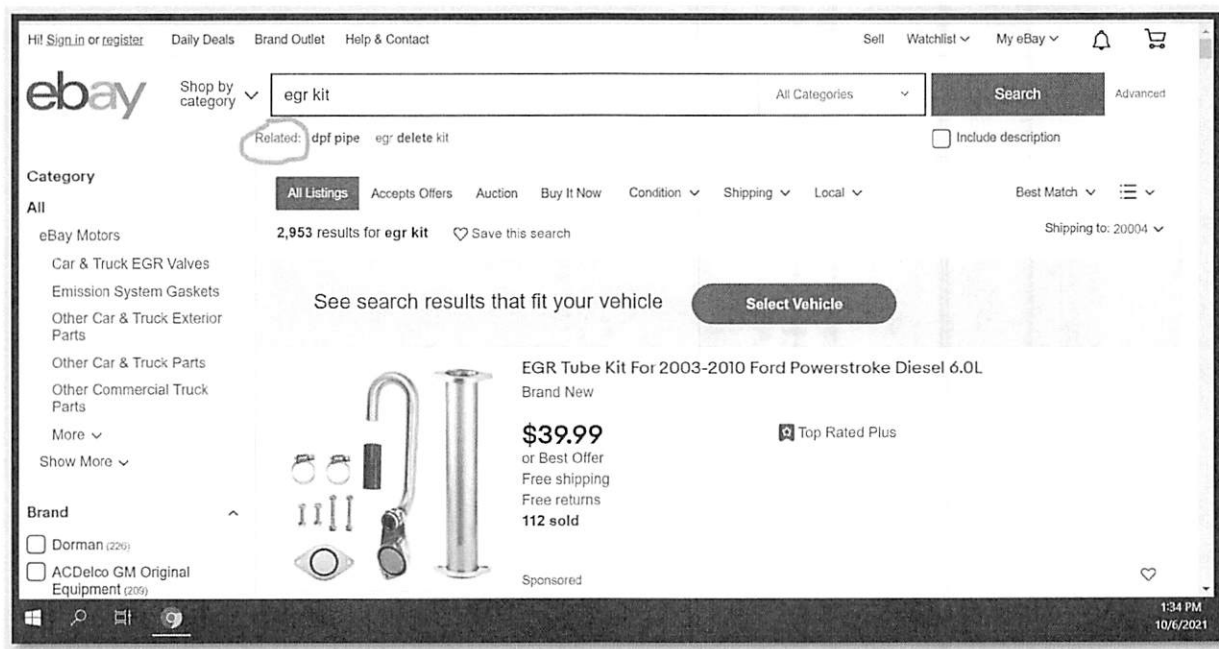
Hi! Sign in or register Daily Deals Brand Outlet Help & Contact Sell Watchlist My eBay

ebay Shop by category egr kit All Categories Search Advanced

Related: dpf pipe egr delete kit Include description

Category

All

eBay Motors

Car & Truck EGR Valves

Emission System Gaskets

Other Car & Truck Exterior Parts

Other Car & Truck Parts

Other Commercial Truck Parts

More

Show More

Brand

Dorman (226)

ACDelco GM Original Equipment (209)

All Listings Accepts Offers Auction Buy It Now Condition Shipping Local Best Match

2,953 results for egr kit Save this search Shipping to: 20004

See search results that fit your vehicle Select Vehicle

EGR Tube Kit For 2003-2010 Ford Powerstroke Diesel 6.0L

Brand New

$39.99

or Best Offer

Free shipping

Free returns

112 sold

Top Rated Plus

Sponsored

1:34 PM
10/6/2021